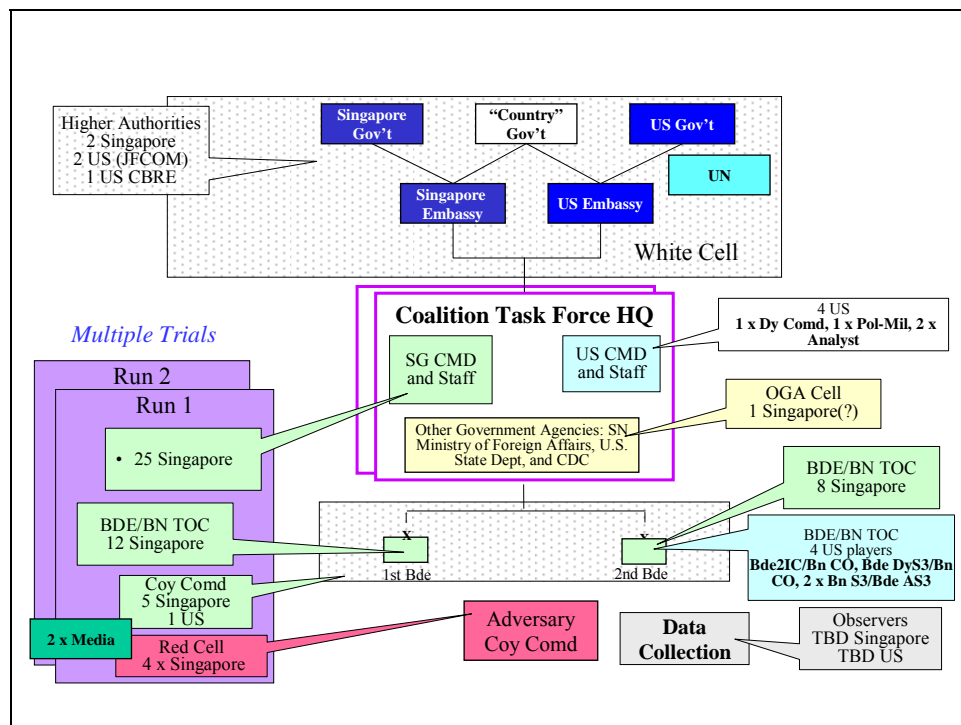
Higher Authorities
2 Singapore
2 US (JFCOM)
1 US CBRE

Singapore Gov't

"Country" Gov't

US Gov't

UN

Singapore Embassy

US Embassy

White Cell

Coalition Task Force HQ

4 US
1 x Dy Comd, 1 x Pol-Mil, 2 x Analyst

Multiple Trials

SG CMD and Staff

US CMD and Staff

Run 2

Run 1

OGA Cell
1 Singapore(?)

• 25 Singapore

Other Government Agencies: SN Ministry of Foreign Affairs, U.S. State Dept, and CDC

BDE/BN TOC
8 Singapore

BDE/BN TOC
12 Singapore

X

X

BDE/BN TOC
4 US players
Bde2IC/Bn CO, Bde DyS3/Bn CO, 2 x Bn S3/Bde AS3

1st Bde

2nd Bde

Coy Comd
5 Singapore
1 US

Adversary Coy Comd

2 x Media

Red Cell
4 x Singapore

Data Collection

Observers
TBD Singapore
TBD US